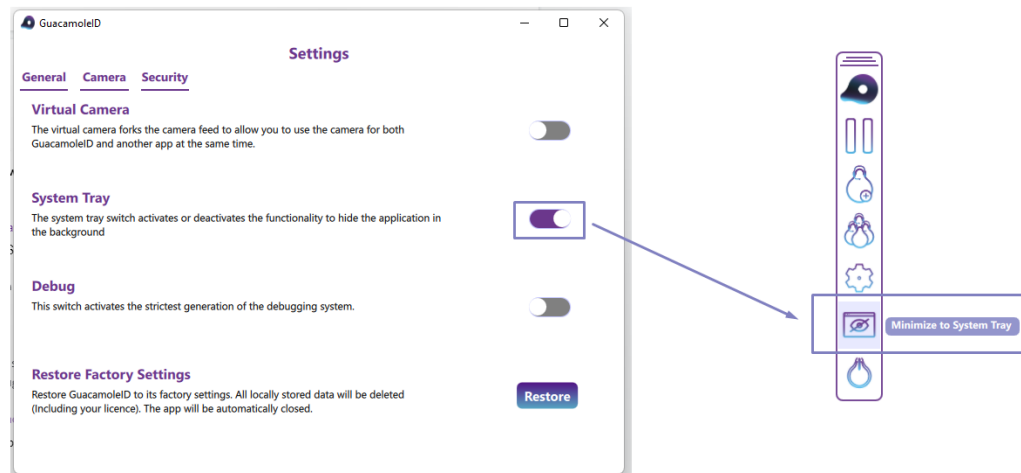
GuacamoleID

Settings

General Camera Security

Virtual Camera
The virtual camera forks the camera feed to allow you to use the camera for both GuacamoleID and another app at the same time.

System Tray
The system tray switch activates or deactivates the functionality to hide the application in the background

Debug
This switch activates the strictest generation of the debugging system.

Restore Factory Settings
Restore GuacamoleID to its factory settings. All locally stored data will be deleted (Including your licence). The app will be automatically closed.

Restore

Minimize to System Tray